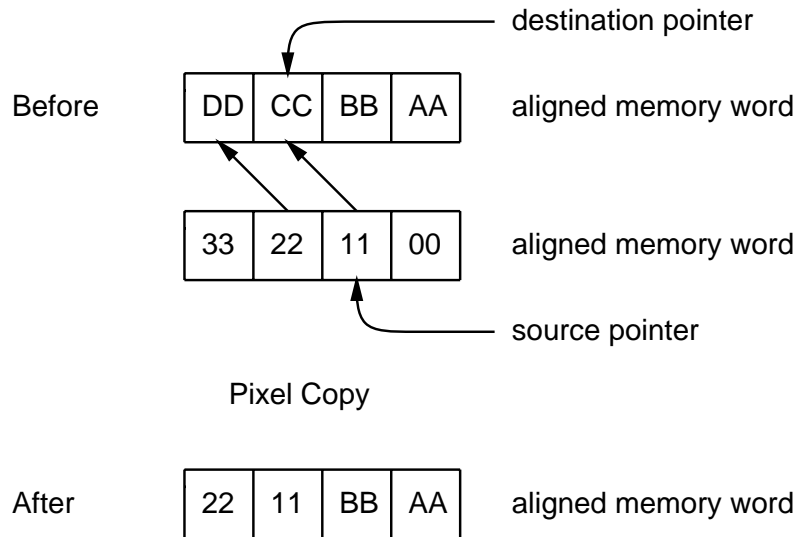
destination pointer

Before

| DD | CC | BB | AA |
|---|---|---|---|

aligned memory word

| 33 | 22 | 11 | 00 |
|---|---|---|---|

aligned memory word

source pointer

Pixel Copy

After

| 22 | 11 | BB | AA |
|---|---|---|---|

aligned memory word